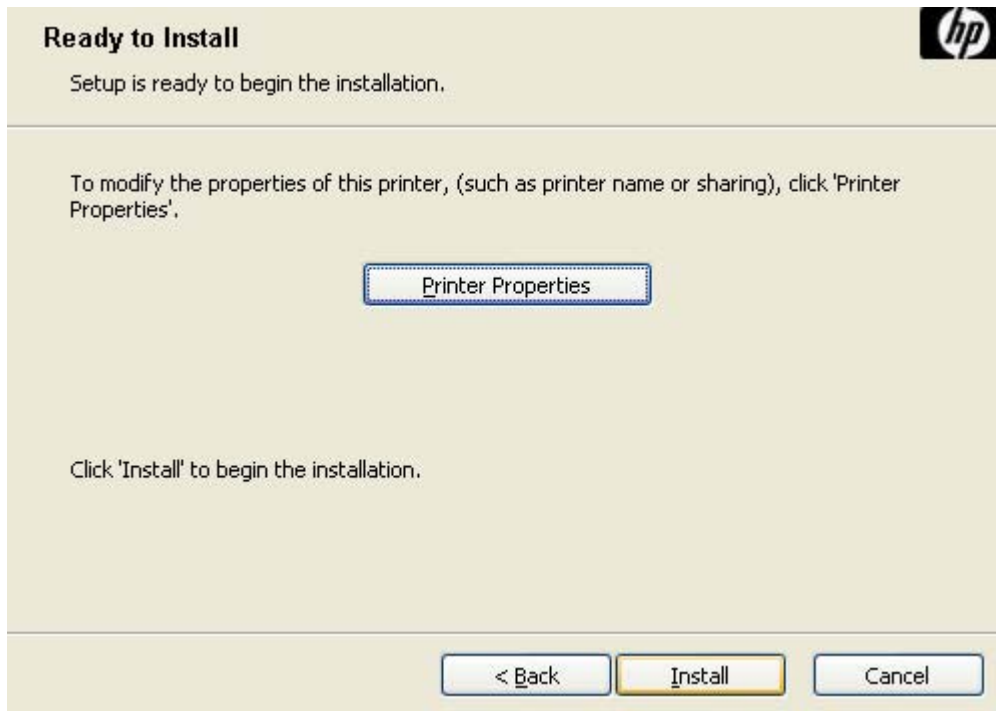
**Ready to Install**

Setup is ready to begin the installation.

hp

To modify the properties of this printer, (such as printer name or sharing), click 'Printer Properties'.

Printer Properties

Click 'Install' to begin the installation.

< Back

Install

Cancel